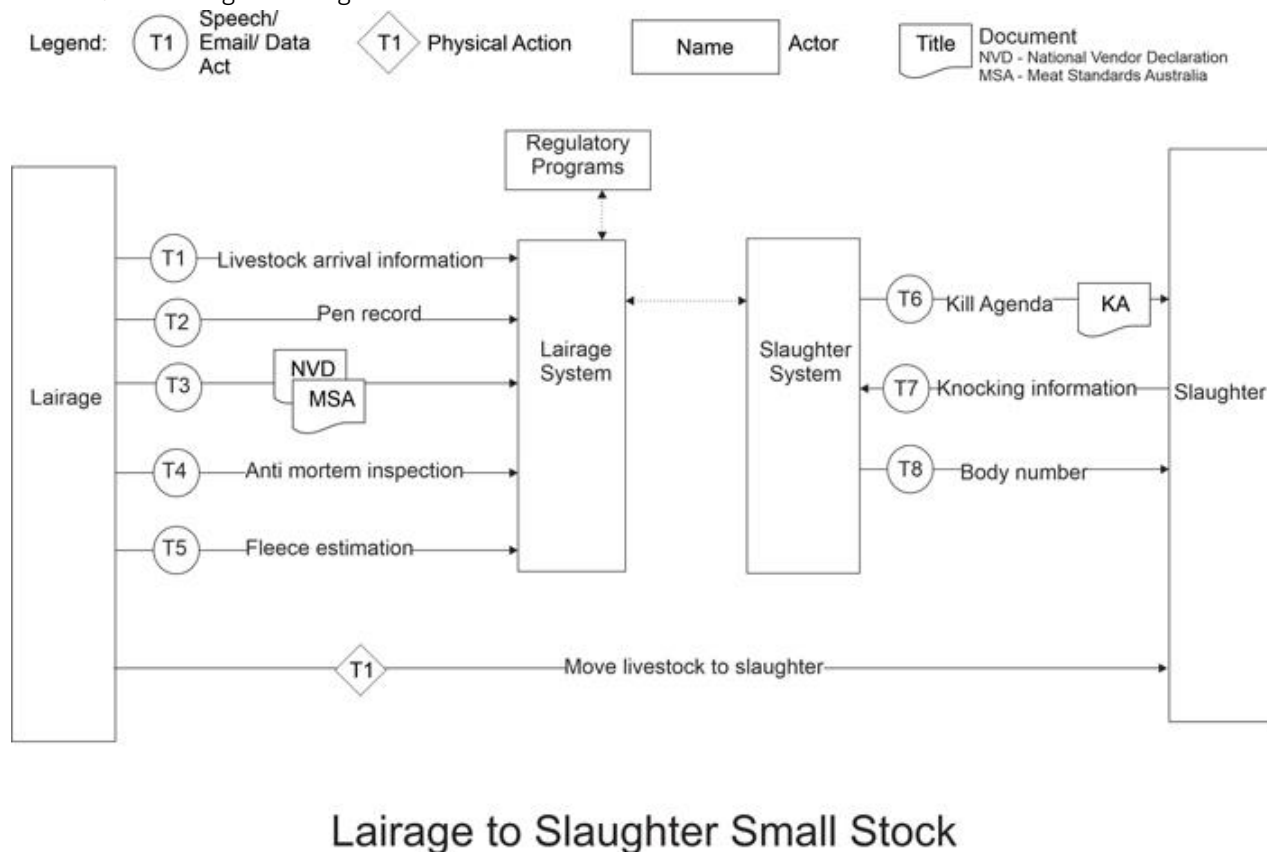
Legend: T1 Speech/ Email/ Data Act T1 Physical Action Name Actor Title Document
NVD - National Vendor Declaration
MSA - Meat Standards Australia

Regulatory Programs

Lairage

T1 Livestock arrival information
T2 Pen record
T3 NVD MSA
T4 Anti mortem inspection
T5 Fleece estimation

Lairage System

Slaughter System

T6 Kill Agenda KA
T7 Knocking information
T8 Body number

Slaughter

T1 Move livestock to slaughter

Lairage to Slaughter Small Stock